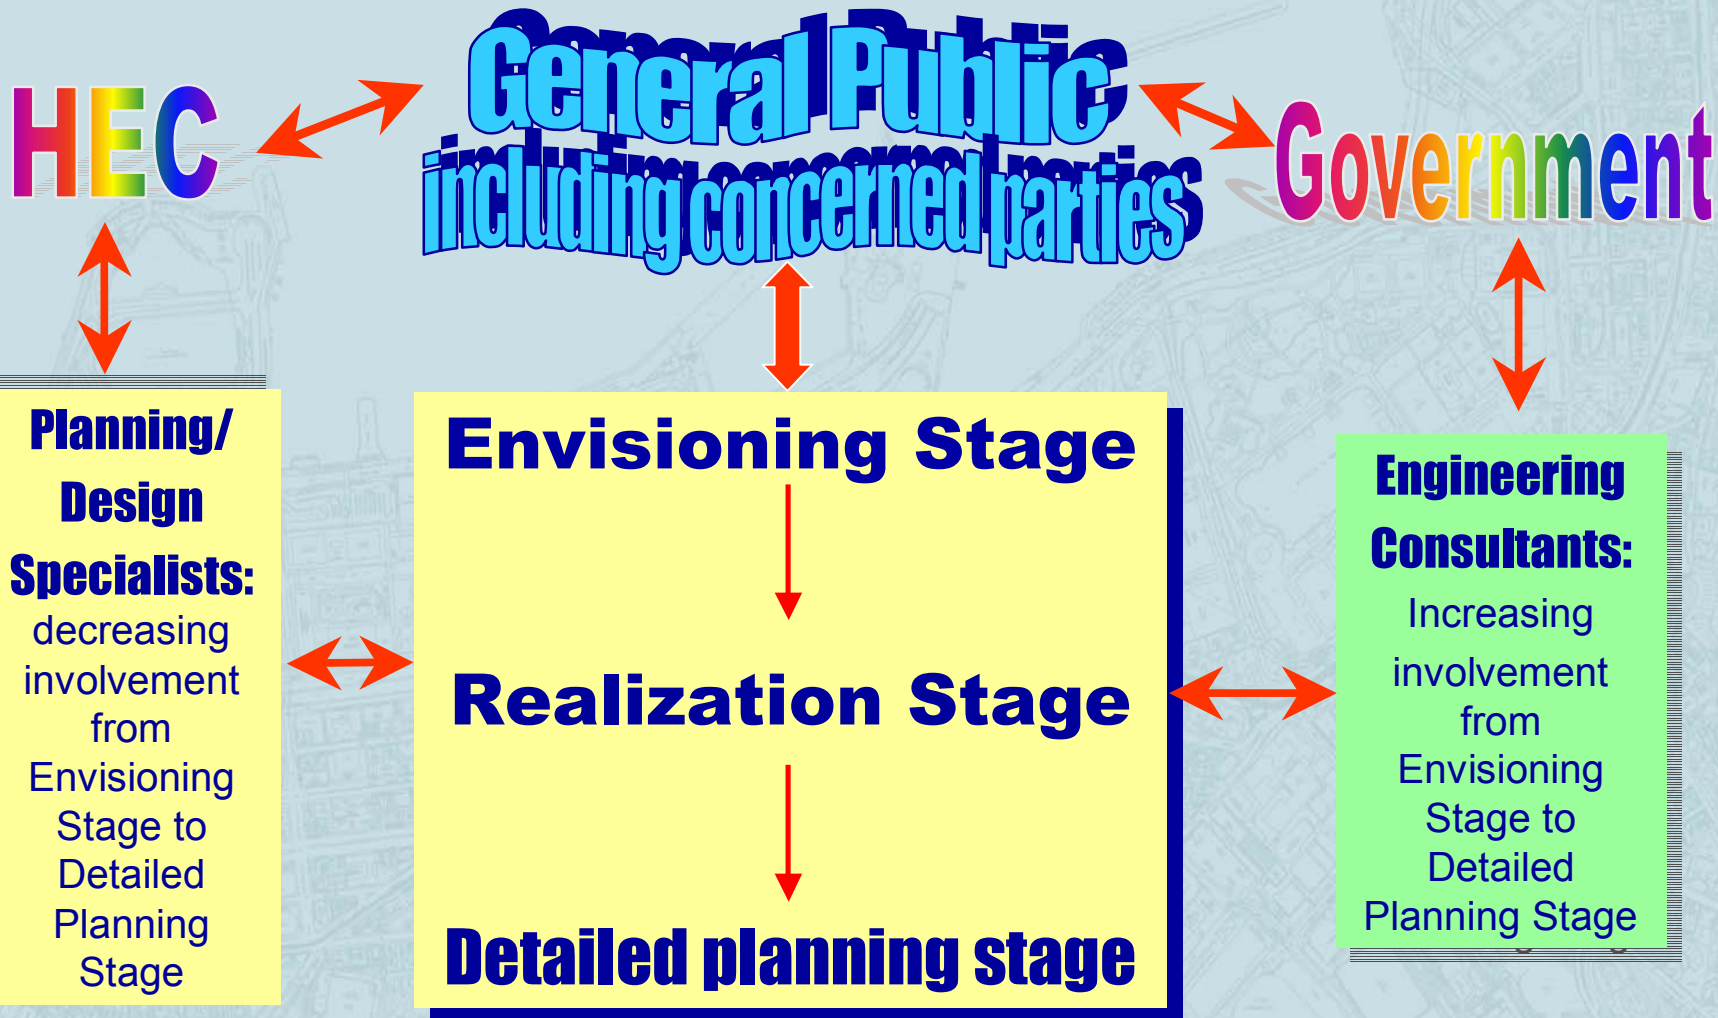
HEC

General Public including concerned parties

Government

Planning/ Design Specialists: decreasing involvement from Envisioning Stage to Detailed Planning Stage

Envisioning Stage

Realization Stage

Detailed planning stage

Engineering Consultants: Increasing involvement from Envisioning Stage to Detailed Planning Stage